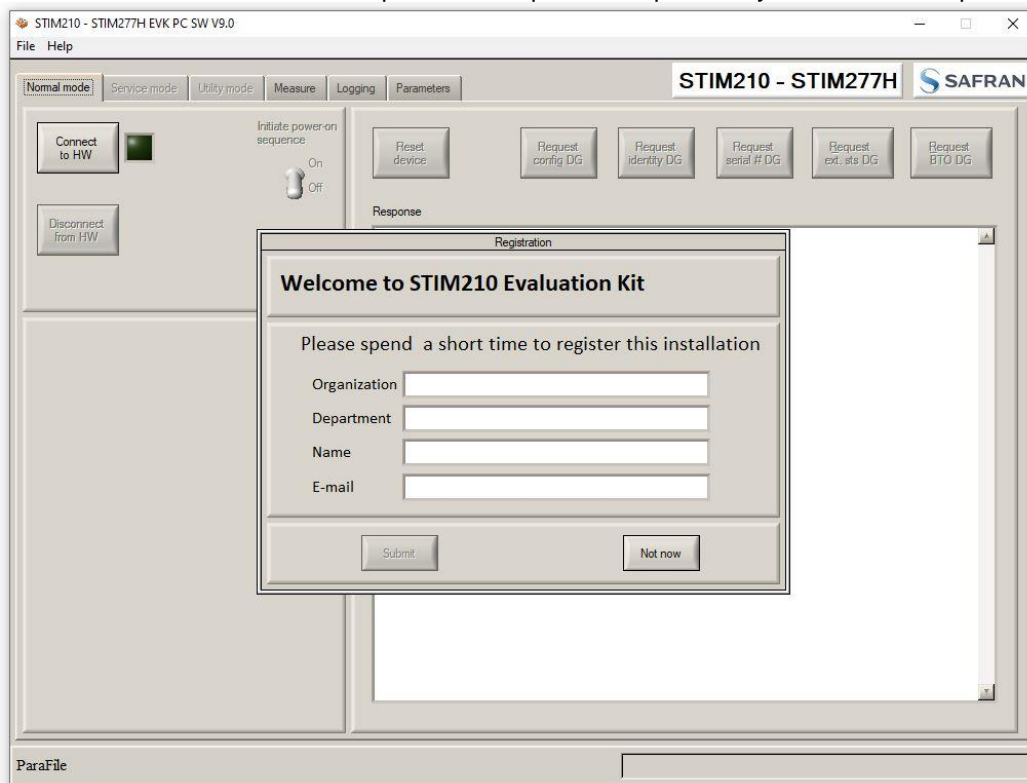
STIM210 - STIM277H EVK PC SW V9.0
File Help

Normal mode
Service mode
Utility mode
Measure
Logging
Parameters

STIM210 - STIM277H
SAFRAN

Connect to HW

Initiate power-on sequence
On
Off

Disconnect from HW

Reset device
Request config DG
Request identity DG
Request serial # DG
Request ext. sts DG
Request BTO DG

Response

Registration

Welcome to STIM210 Evaluation Kit

Please spend a short time to register this installation

Organization
Department
Name
E-mail

Submit
Not now

ParaFile